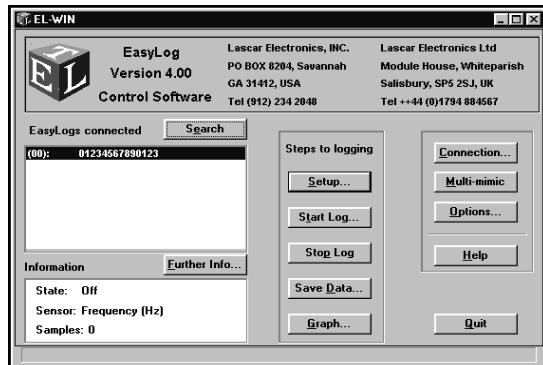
EL-WIN

EasyLog
Version 4.00
Control Software

Lascar Electronics, INC.
PO BOX 8204, Savannah
GA 31412, USA
Tel (912) 234 2048

Lascar Electronics Ltd
Module House, Whiteparish
Salisbury, SP5 2SJ, UK
Tel ++44 (0)1794 884567

EasyLogs connected
Search

(00): 01234567890123

Information
Further Info...

State: Off
Sensor: Frequency (Hz)
Samples: 0

Steps to logging
Setup...
Start Log...
Stop Log
Save Data...
Graph...

Connection...
Multi-mimic
Options...
Help
Quit